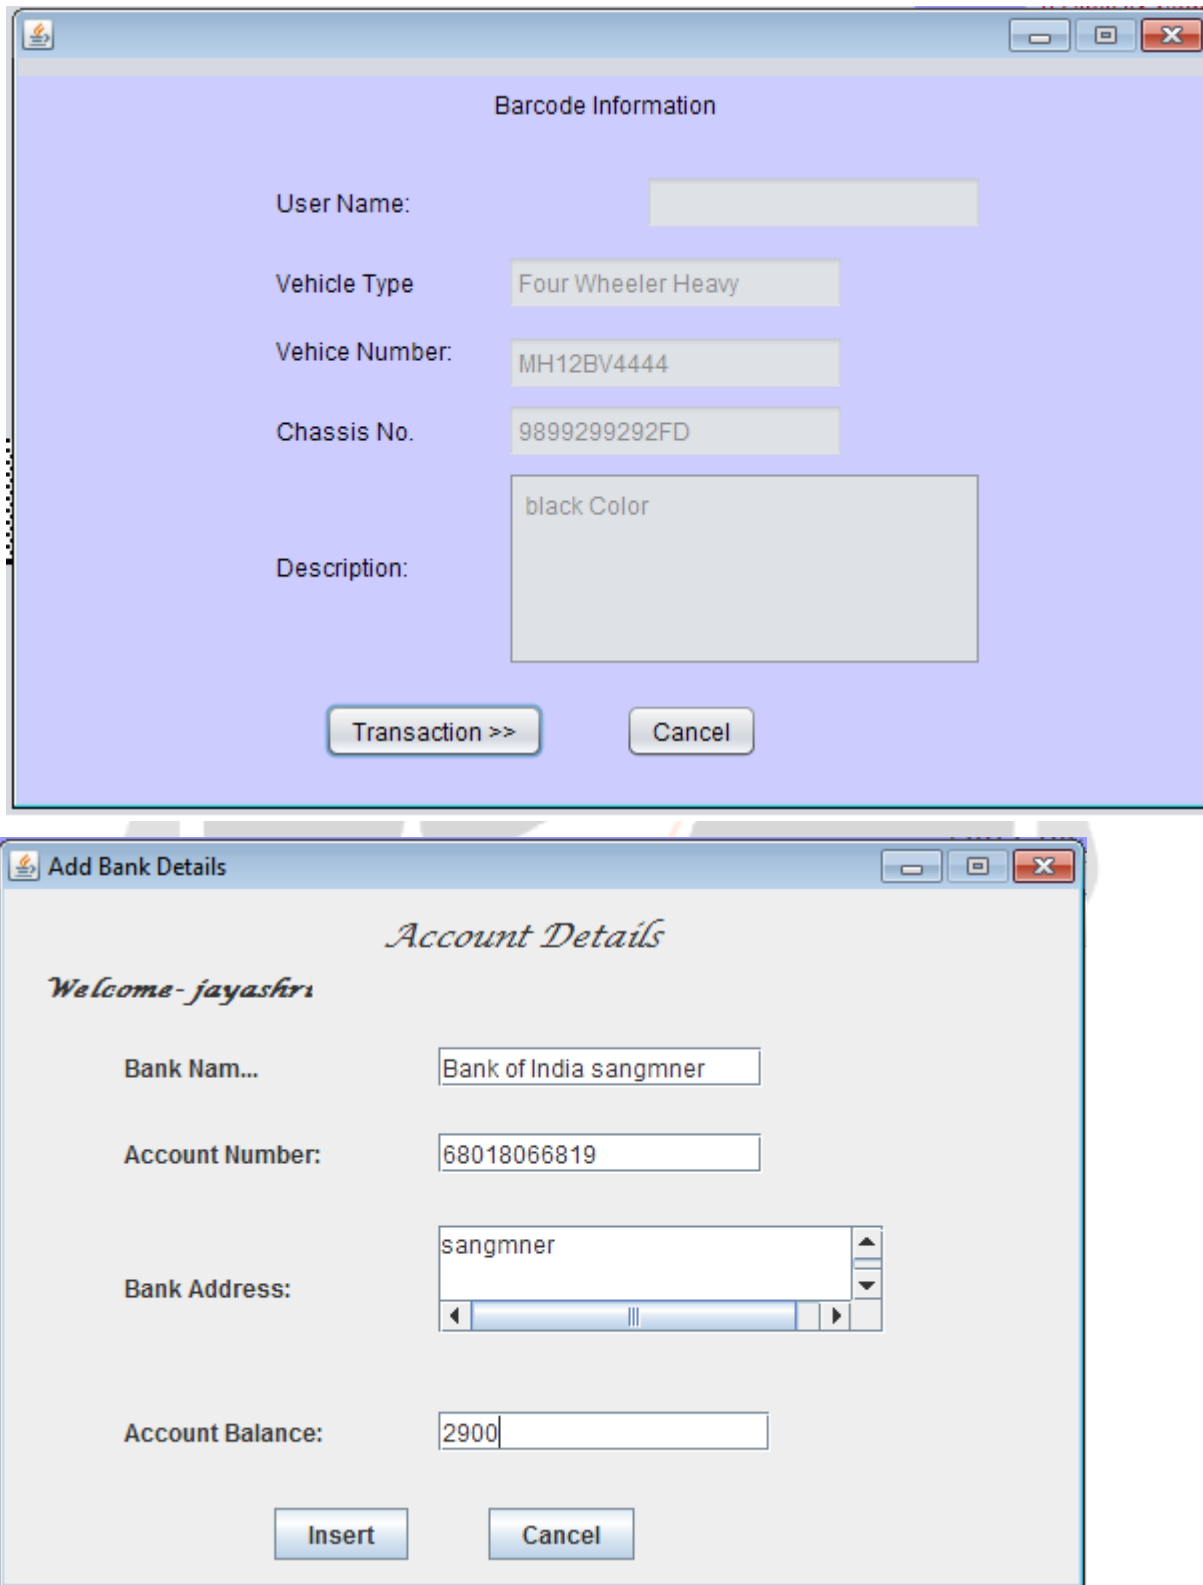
Barcode Information

User Name:

Vehicle Type Four Wheeler Heavy

Vehice Number: MH12BV4444

Chassis No. 9899299292FD

Description: black Color

Transaction >> Cancel

Add Bank Details

Account Details

Welcome- jayashri

Bank Nam... Bank of India sangmner

Account Number: 68018066819

Bank Address: sangmner

Account Balance: 2900

Insert Cancel